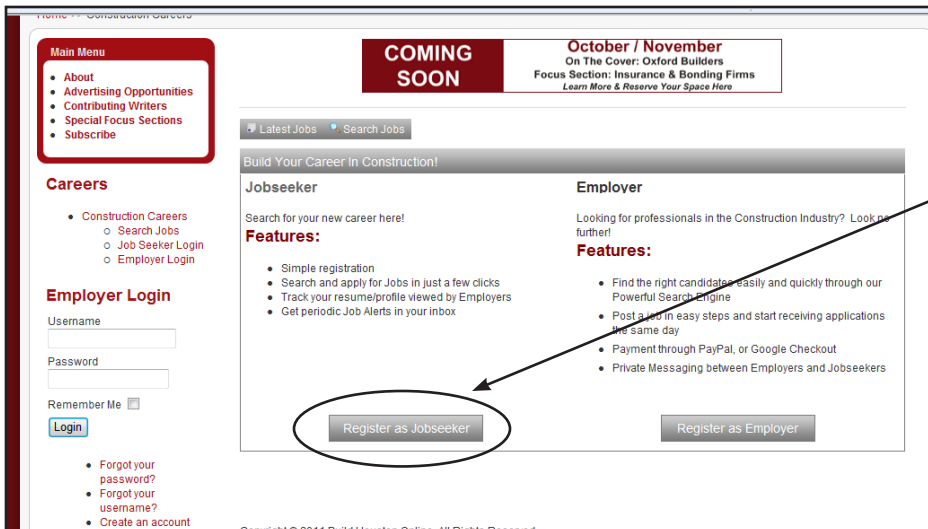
Home >> Construction Careers

Main Menu
- About
- Advertising Opportunities
- Contributing Writers
- Special Focus Sections
- Subscribe

Careers
- Construction Careers
  - Search Jobs
  - Job Seeker Login
  - Employer Login

Employer Login
Username
Password
Remember Me
Login

- Forgot your password?
- Forgot your username?
- Create an account

COMING SOON
October / November
On The Cover: Oxford Builders
Focus Section: Insurance & Bonding Firms
Learn More & Reserve Your Space Here

Latest Jobs  Search Jobs

Build Your Career in Construction!

Jobseeker
Search for your new career here!
Features:
- Simple registration
- Search and apply for Jobs in just a few clicks
- Track your resume/profile viewed by Employers
- Get periodic Job Alerts in your inbox

Register as Jobseeker

Employer
Looking for professionals in the Construction Industry? Look no further!
Features:
- Find the right candidates easily and quickly through our Powerful Search Engine
- Post a job in easy steps and start receiving applications the same day
- Payment through PayPal, or Google Checkout
- Private Messaging between Employers and Jobseekers

Register as Employer

Copyright © 2011 Build Houston Online. All Rights Reserved.